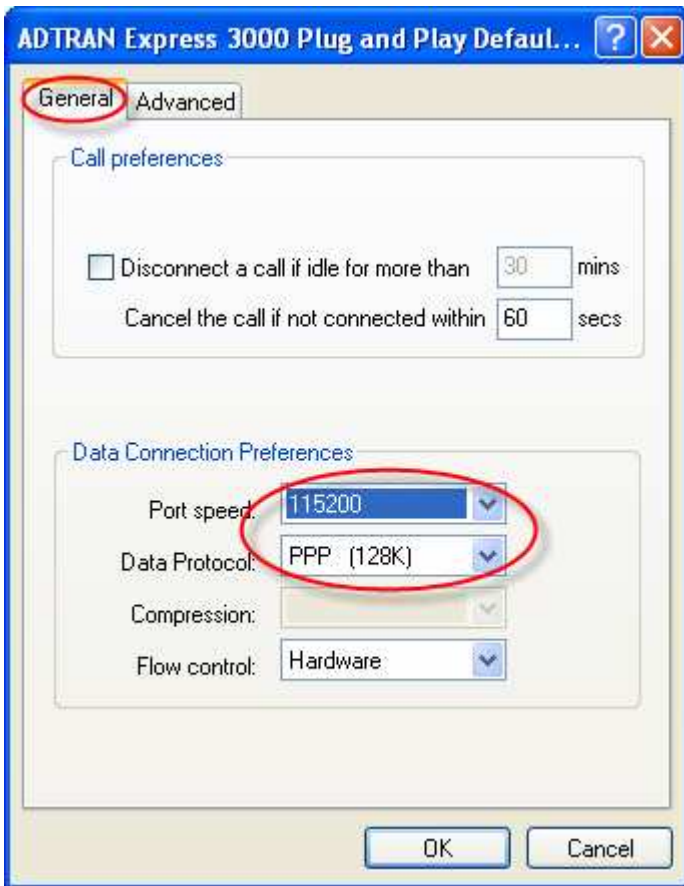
ADTRAN Express 3000 Plug and Play Defaul...

General Advanced

Call preferences

Disconnect a call if idle for more than 30 mins

Cancel the call if not connected within 60 secs

Data Connection Preferences

Port speed: 115200

Data Protocol: PPP (128K)

Compression:

Flow control: Hardware

OK Cancel